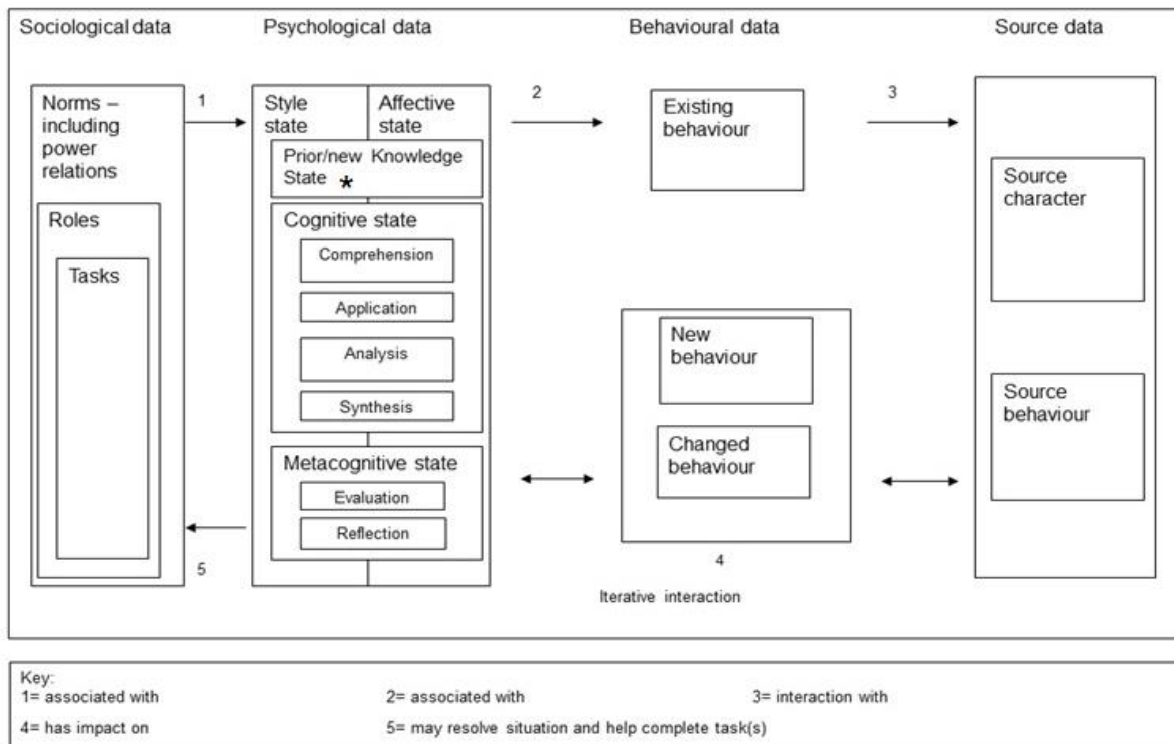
Sociological data

Psychological data

Behavioural data

Source data

Norms – including power relations

Roles

Tasks

1

Style state

Affective state

Prior/new Knowledge State *

Cognitive state

Comprehension

Application

Analysis

Synthesis

Metacognitive state

Evaluation

Reflection

5

2

Existing behaviour

3

Source character

New behaviour

Changed behaviour

Source behaviour

4

Iterative interaction

Key:
1= associated with
2= associated with
3= interaction with
4= has impact on
5= may resolve situation and help complete task(s)